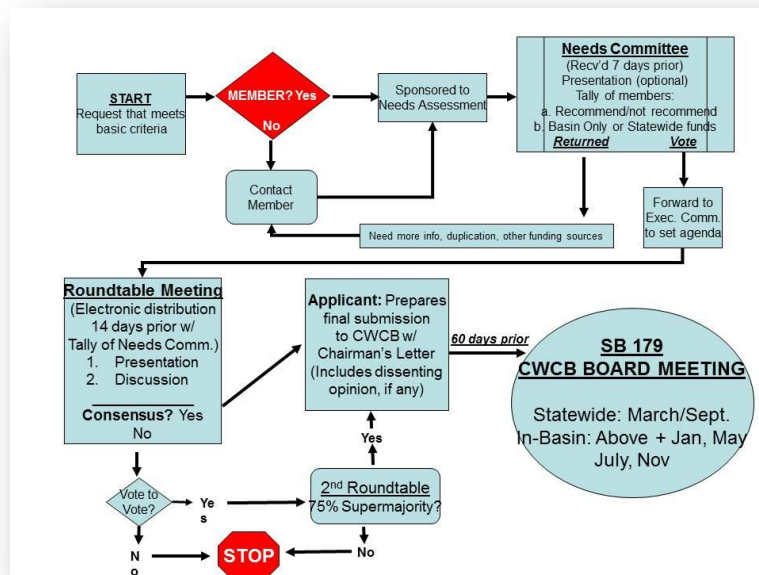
START
Request that meets basic criteria

MEMBER? Yes
No

Sponsored to Needs Assessment

Needs Committee
(Recv'd 7 days prior)
Presentation (optional)
Tally of members:
a. Recommend/not recommend
b. Basin Only or Statewide funds
Returned Vote

Contact Member

Need more info, duplication, other funding sources

Forward to Exec. Comm. to set agenda

Roundtable Meeting
(Electronic distribution 14 days prior w/ Tally of Needs Comm.)
1. Presentation
2. Discussion

Consensus? Yes
No

Applicant: Prepares final submission to CWCB w/ Chairman's Letter (Includes dissenting opinion, if any)

60 days prior

SB 179
CWCB BOARD MEETING

Statewide: March/Sept.
In-Basin: Above + Jan, May July, Nov

Yes

Vote to Vote?
Yes

2nd Roundtable
75% Supermajority?

No

STOP

No